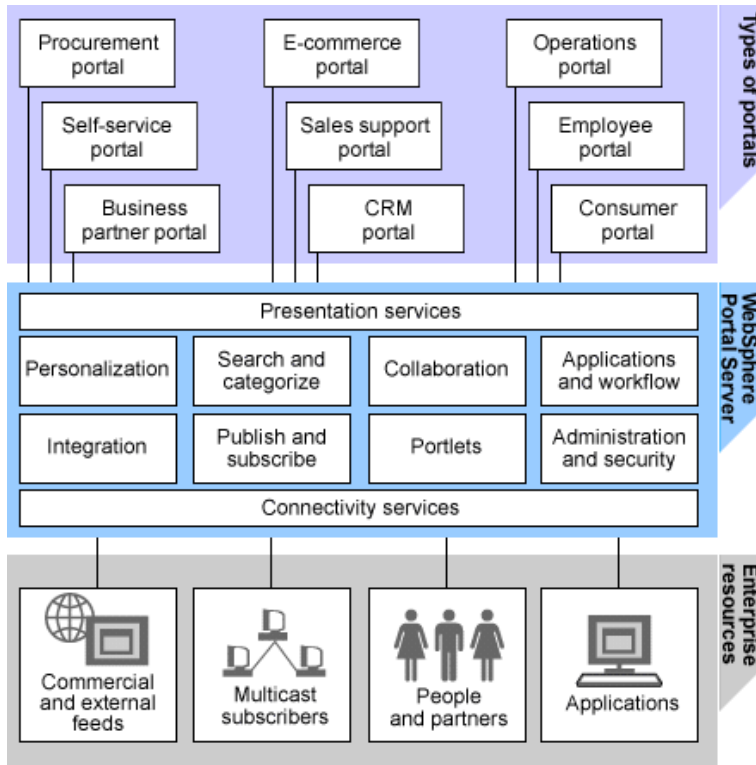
Types of portals

Procurement portal

Self-service portal

Business partner portal

E-commerce portal

Sales support portal

CRM portal

Operations portal

Employee portal

Consumer portal

WebSphere Portal Server

Presentation services

Personalization

Search and categorize

Collaboration

Applications and workflow

Integration

Publish and subscribe

Portlets

Administration and security

Connectivity services

Enterprise resources

Commercial and external feeds

Multicast subscribers

People and partners

Applications